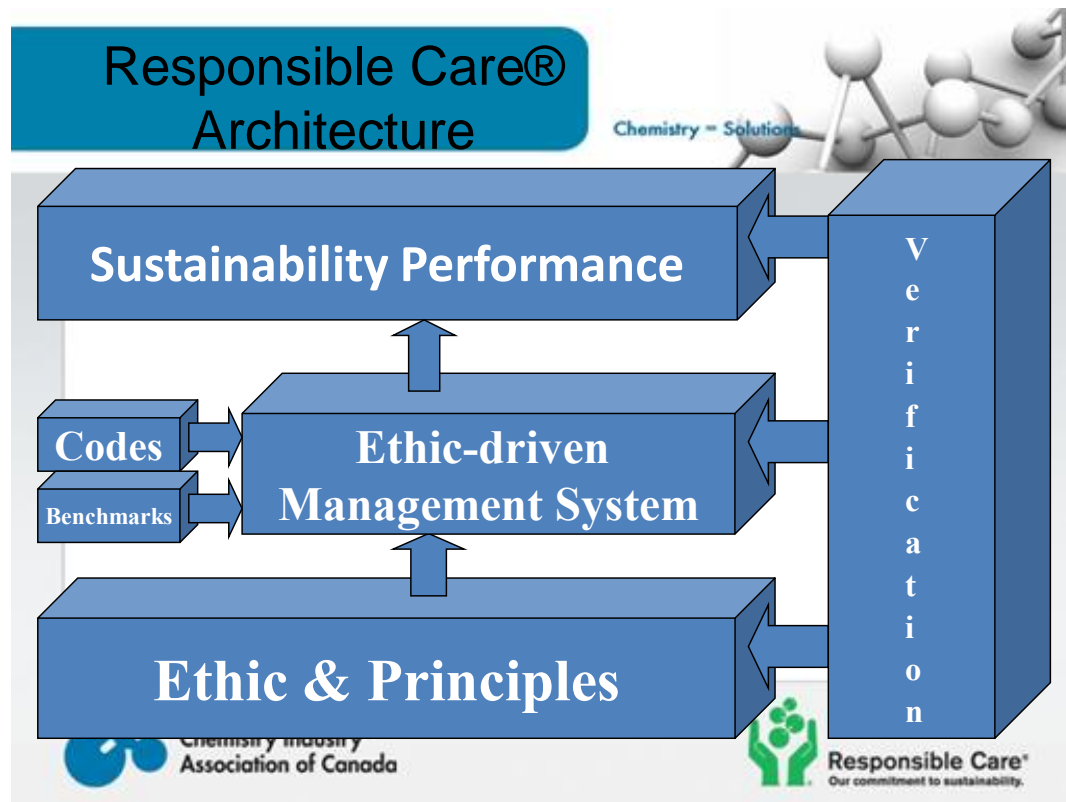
Responsible Care® Architecture

Chemistry = Solutions

Sustainability Performance

Verification

Codes

Benchmarks

Ethic-driven Management System

Ethic & Principles

Chemistry Industry Association of Canada

Responsible Care®
Our commitment to sustainability.